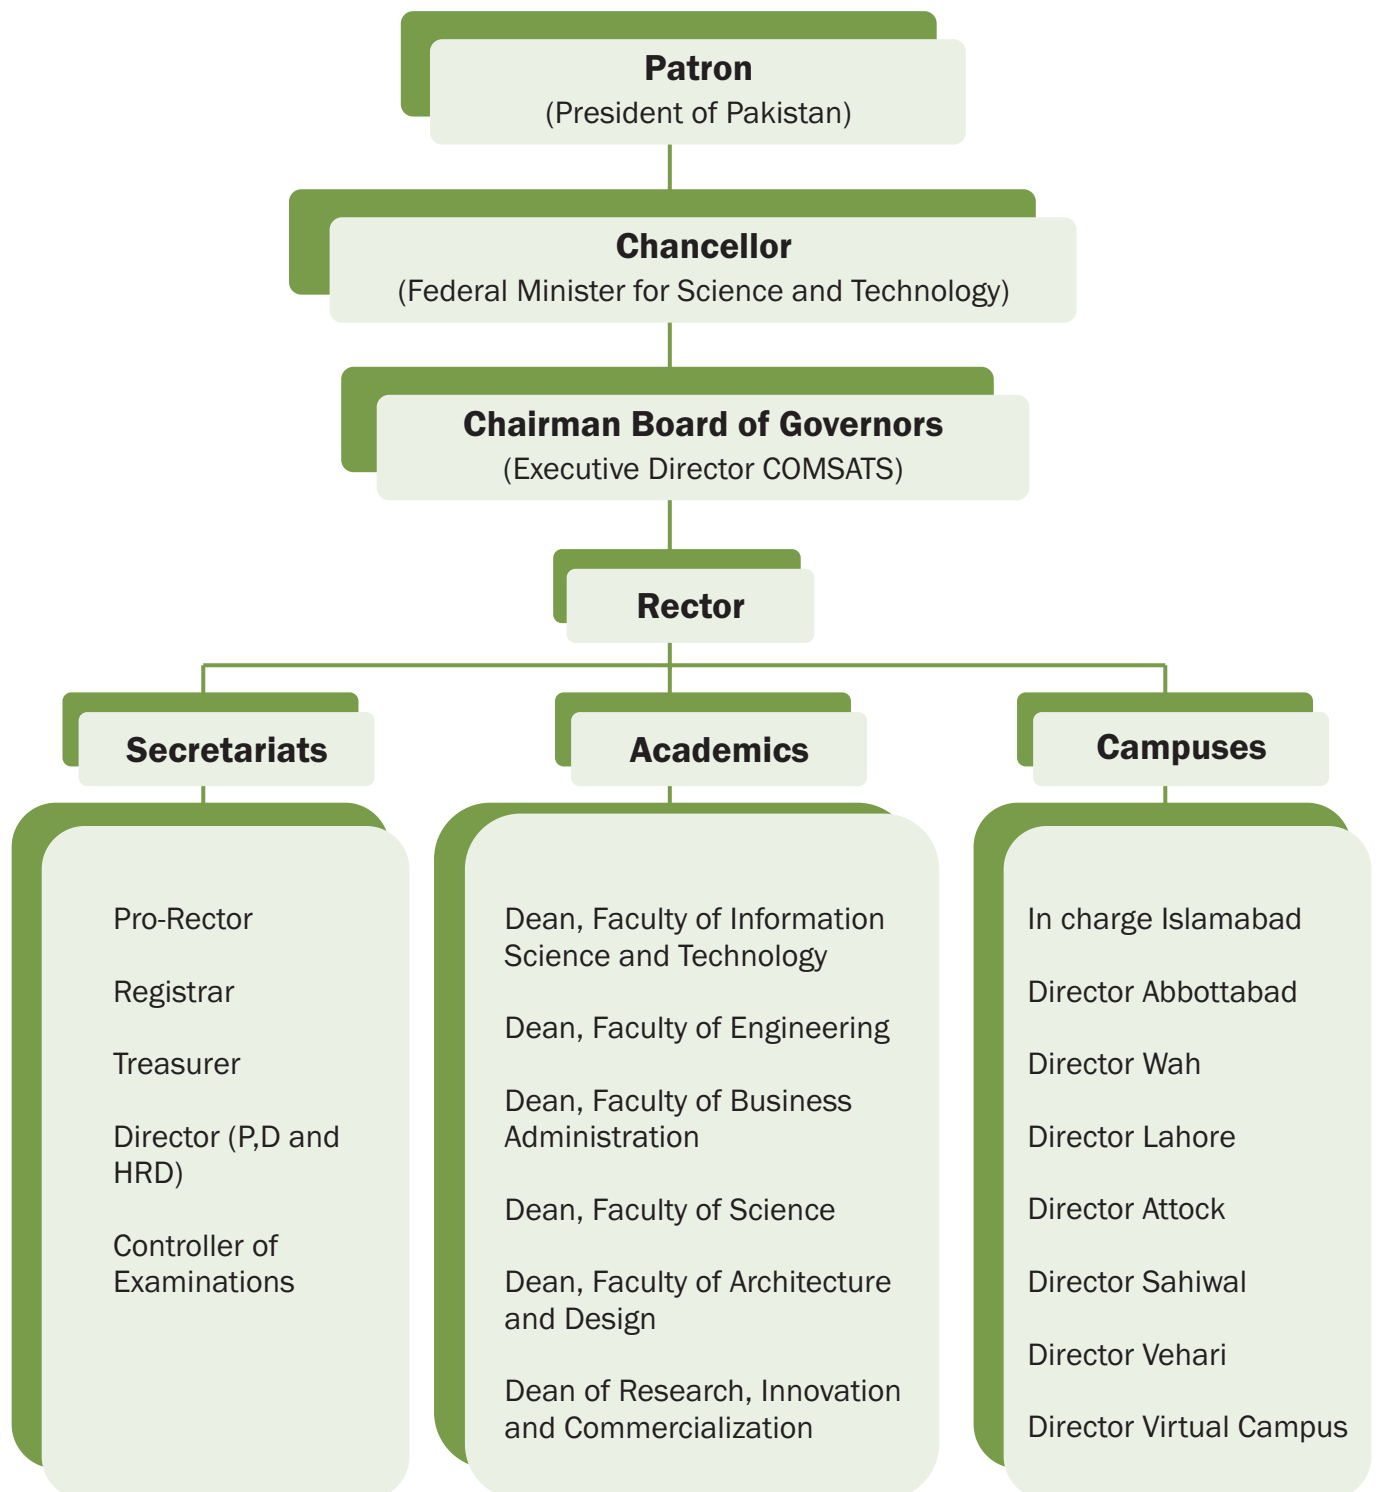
Patron
(President of Pakistan)

Chancellor
(Federal Minister for Science and Technology)

Chairman Board of Governors
(Executive Director COMSATS)

Rector

Secretariats

Pro-Rector

Registrar

Treasurer

Director (P,D and HRD)

Controller of Examinations

Academics

Dean, Faculty of Information Science and Technology

Dean, Faculty of Engineering

Dean, Faculty of Business Administration

Dean, Faculty of Science

Dean, Faculty of Architecture and Design

Dean of Research, Innovation and Commercialization

Campuses

In charge Islamabad

Director Abbottabad

Director Wah

Director Lahore

Director Attock

Director Sahiwal

Director Vehari

Director Virtual Campus